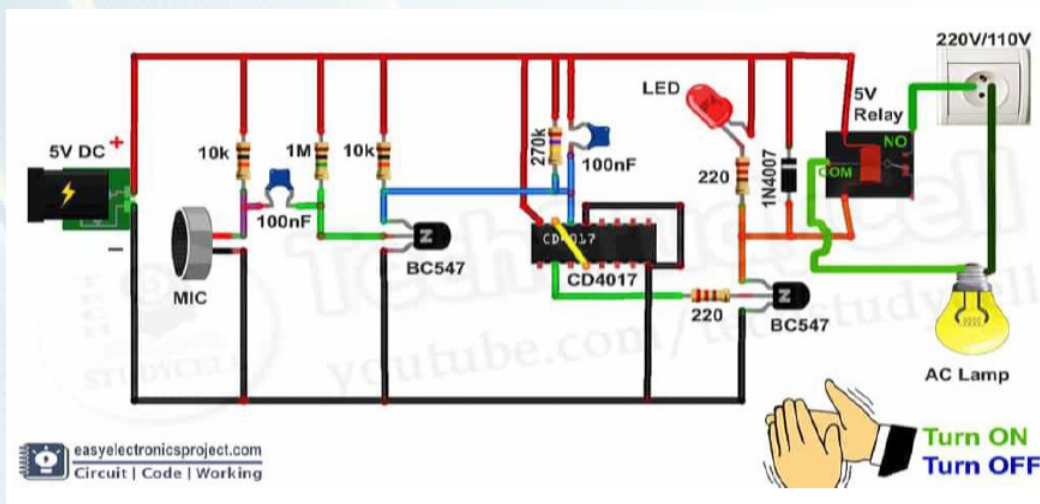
220V/110V
5V DC +
-
10k
1M
10k
100nF
MIC
BC547
270k
100nF
CD4017
CD4017
LED
220
1N4007
5V Relay
NO
COM
220
BC547
AC Lamp
Techstudycell
youtube.com/techstudycell
STUDYCELL
easyelectronicsproject.com
Circuit | Code | Working
Turn ON
Turn OFF